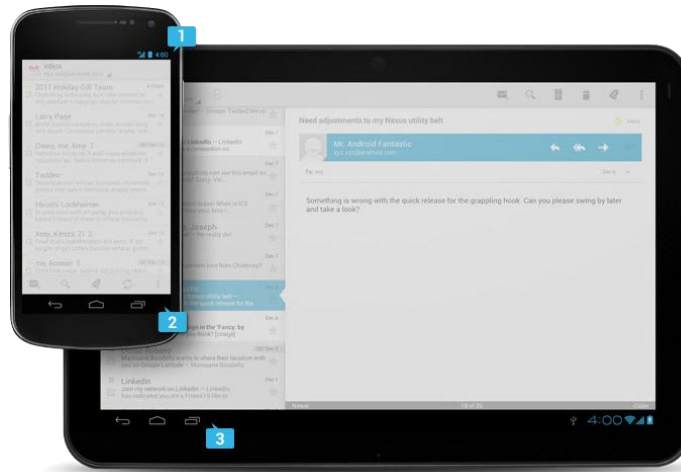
1

2

3

Inbox

2011 Holiday Gift Team

Larry Page

Deers, me, Amy 7

Fadden

Nicole Lockheimer

Amy, Kevin, 2 3

me, Roman 5

LinkedIn

Joseph

Need adjustments to my Nexus utility belt

Mr. Android Fantastic

To: me

Something is wrong with the quick release for the grappling hook. Can you please swing by later and take a look?

LinkedIn

4:00